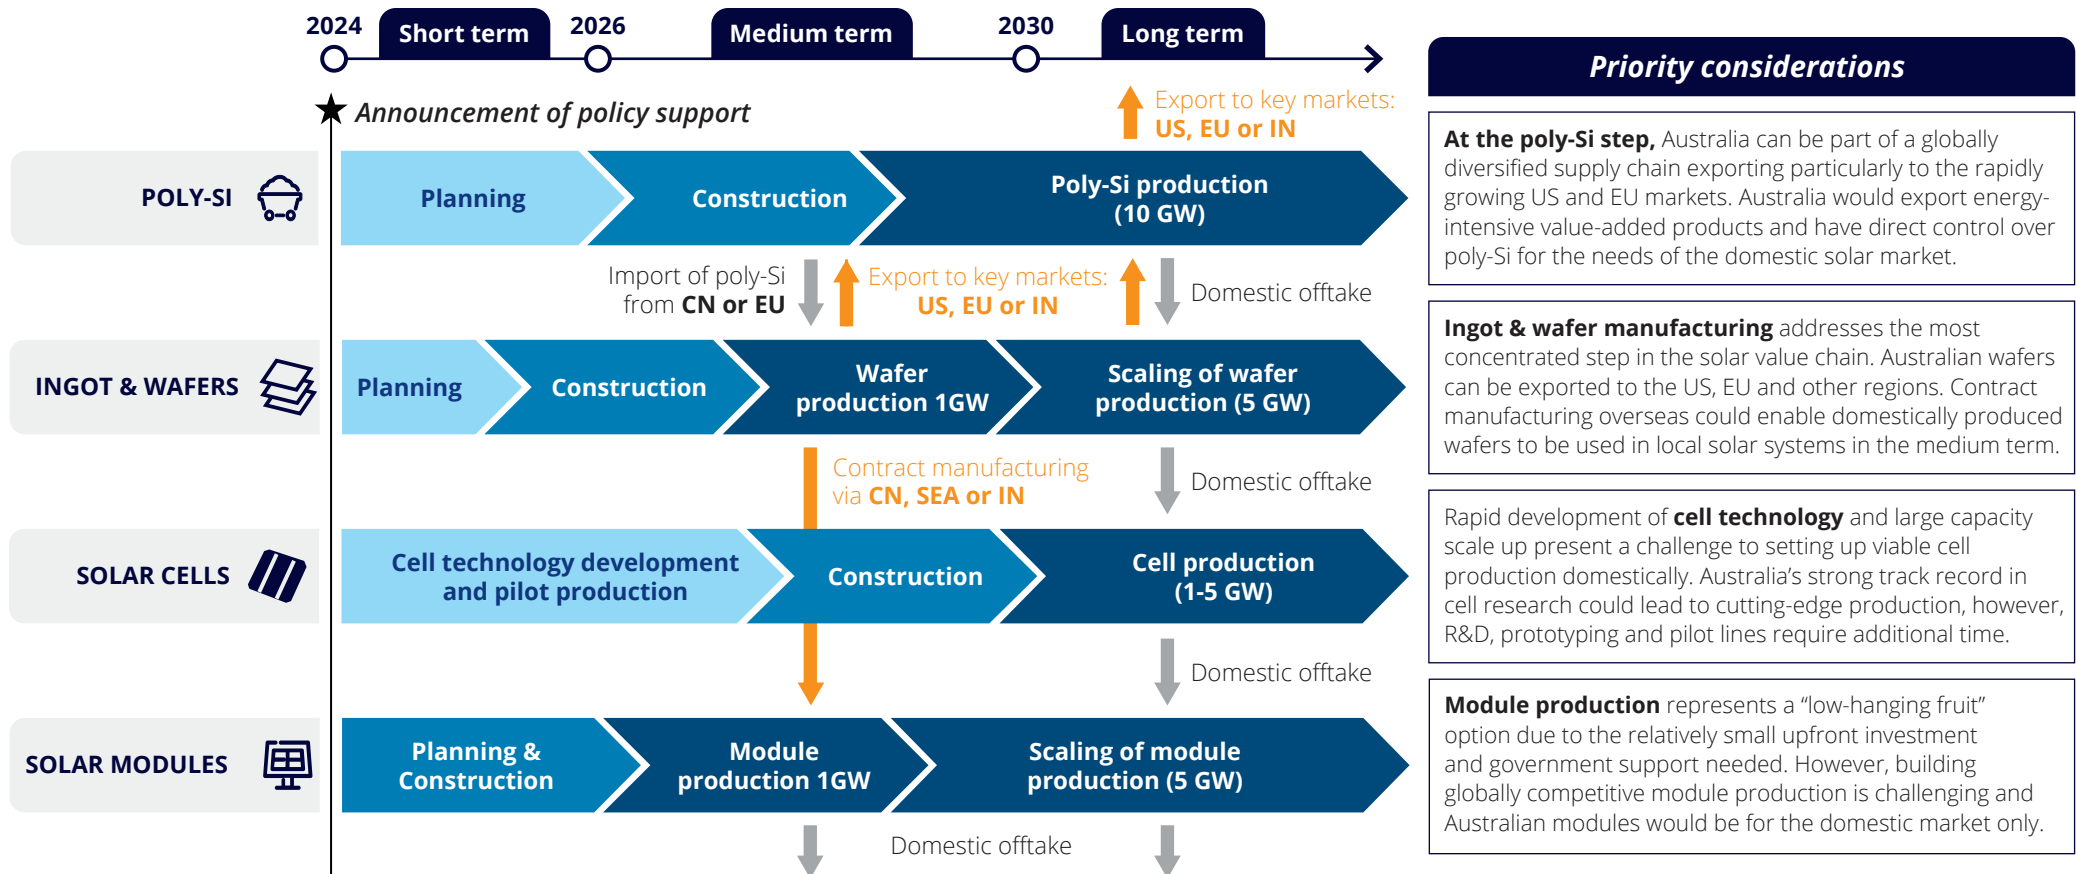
2024 Short term 2026 Medium term 2030 Long term

Announcement of policy support

Export to key markets: US, EU or IN

POLY-SI

Planning

Construction

Poly-Si production (10 GW)

Import of poly-Si from CN or EU

Export to key markets: US, EU or IN

Domestic offtake

INGOT & WAFERS

Planning

Construction

Wafer production 1GW

Scaling of wafer production (5 GW)

Contract manufacturing via CN, SEA or IN

Domestic offtake

SOLAR CELLS

Cell technology development and pilot production

Construction

Cell production (1-5 GW)

Domestic offtake

SOLAR MODULES

Planning & Construction

Module production 1GW

Scaling of module production (5 GW)

Domestic offtake

Priority considerations

At the poly-Si step, Australia can be part of a globally diversified supply chain exporting particularly to the rapidly growing US and EU markets. Australia would export energy-intensive value-added products and have direct control over poly-Si for the needs of the domestic solar market.

Ingot & wafer manufacturing addresses the most concentrated step in the solar value chain. Australian wafers can be exported to the US, EU and other regions. Contract manufacturing overseas could enable domestically produced wafers to be used in local solar systems in the medium term.

Rapid development of cell technology and large capacity scale up present a challenge to setting up viable cell production domestically. Australia’s strong track record in cell research could lead to cutting-edge production, however, R&D, prototyping and pilot lines require additional time.

Module production represents a “low-hanging fruit” option due to the relatively small upfront investment and government support needed. However, building globally competitive module production is challenging and Australian modules would be for the domestic market only.